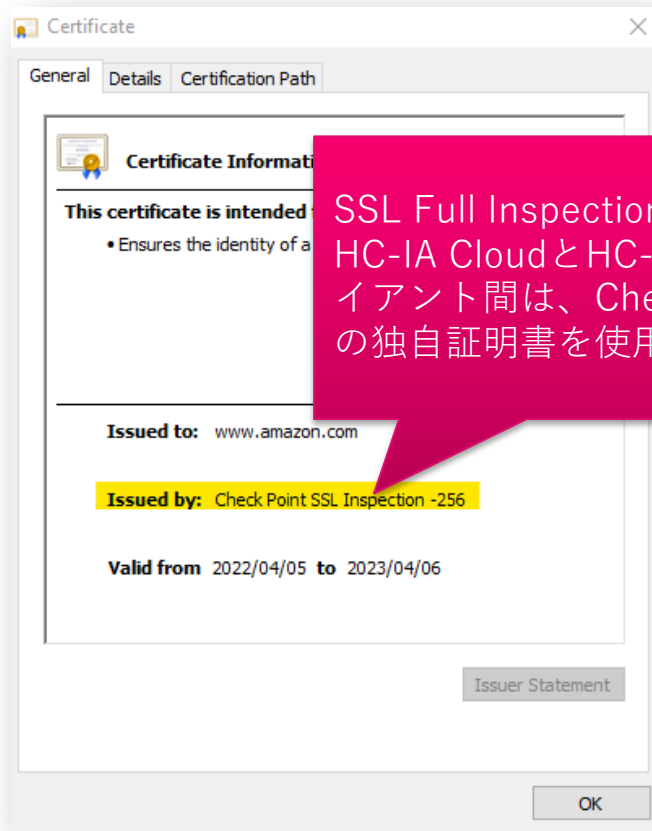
Certificate

General Details Certification Path

Certificate Informati

This certificate is intended

• Ensures the identity of a

SSL Full Inspection
HC-IA CloudとHC-
イアント間は、Che
の独自証明書を使用

Issued to: www.amazon.com

Issued by: Check Point SSL Inspection -256

Valid from 2022/04/05 to 2023/04/06

Issuer Statement

OK